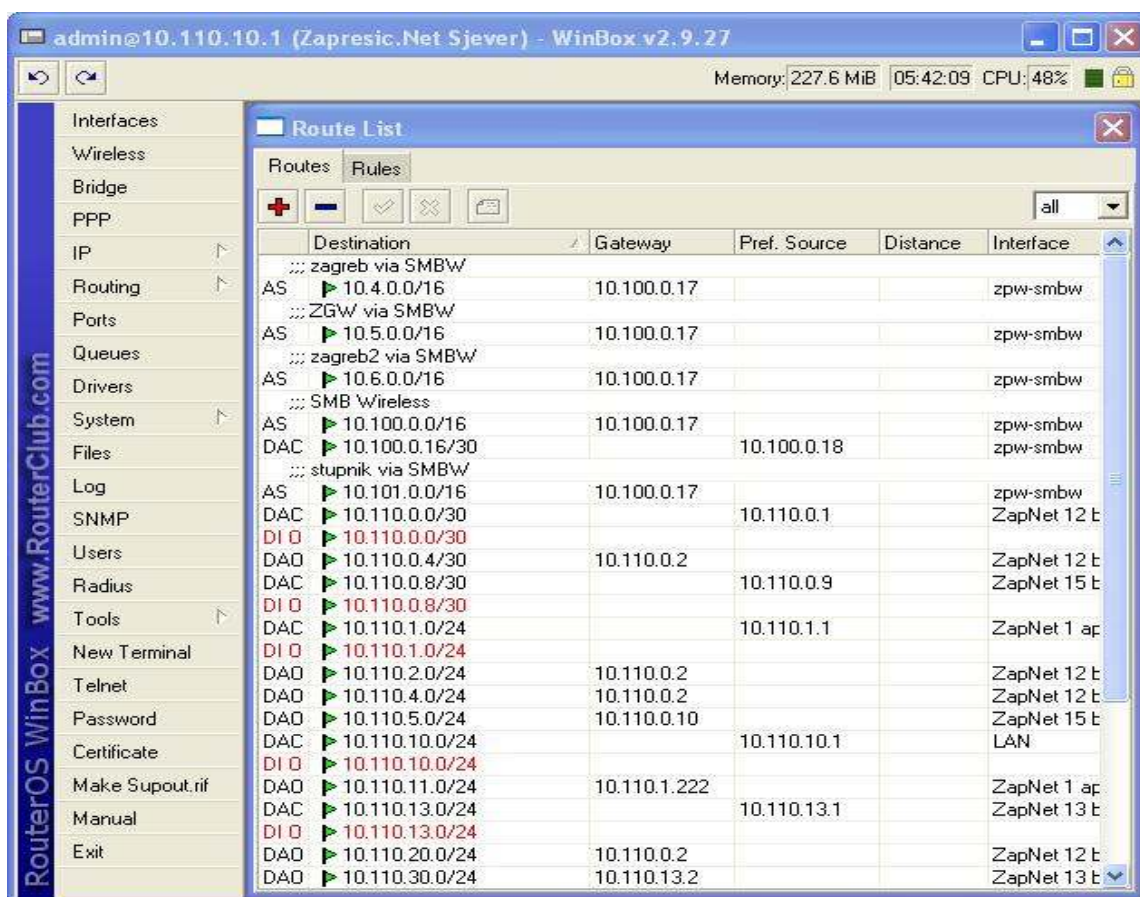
admin@10.110.10.1 (Zapresic.Net Sjever) - WinBox v2.9.27

Memory: 227.6 MiB 05:42:09 CPU: 48%

RouterOS WinBox www.RouterClub.com

Interfaces
Wireless
Bridge
PPP
IP
Routing
Ports
Queues
Drivers
System
Files
Log
SNMP
Users
Radius
Tools
New Terminal
Telnet
Password
Certificate
Make Supout.rif
Manual
Exit

Route List

Routes | Rules

all

| | Destination | Gateway | Pref. Source | Distance | Interface |
|---|---|---|---|---|---|
| | ;;; zagreb via SMBW | | | | |
| AS | 10.4.0.0/16 | 10.100.0.17 | | | zpw-smbw |
| | ;;; ZGW via SMBW | | | | |
| AS | 10.5.0.0/16 | 10.100.0.17 | | | zpw-smbw |
| | ;;; zagreb2 via SMBW | | | | |
| AS | 10.6.0.0/16 | 10.100.0.17 | | | zpw-smbw |
| | ;;; SMB Wireless | | | | |
| AS | 10.100.0.0/16 | 10.100.0.17 | | | zpw-smbw |
| DAC | 10.100.0.16/30 | | 10.100.0.18 | | zpw-smbw |
| | ;;; stupnik via SMBW | | | | |
| AS | 10.101.0.0/16 | 10.100.0.17 | | | zpw-smbw |
| DAC | 10.110.0.0/30 | | 10.110.0.1 | | ZapNet 12 b |
| DI O | 10.110.0.0/30 | | | | |
| DAO | 10.110.0.4/30 | 10.110.0.2 | | | ZapNet 12 b |
| DAC | 10.110.0.8/30 | | 10.110.0.9 | | ZapNet 15 b |
| DI O | 10.110.0.8/30 | | | | |
| DAC | 10.110.1.0/24 | | 10.110.1.1 | | ZapNet 1 ap |
| DI O | 10.110.1.0/24 | | | | |
| DAO | 10.110.2.0/24 | 10.110.0.2 | | | ZapNet 12 b |
| DAO | 10.110.4.0/24 | 10.110.0.2 | | | ZapNet 12 b |
| DAO | 10.110.5.0/24 | 10.110.0.10 | | | ZapNet 15 b |
| DAC | 10.110.10.0/24 | | 10.110.10.1 | | LAN |
| DI O | 10.110.10.0/24 | | | | |
| DAO | 10.110.11.0/24 | 10.110.1.222 | | | ZapNet 1 ap |
| DAC | 10.110.13.0/24 | | 10.110.13.1 | | ZapNet 13 b |
| DI O | 10.110.13.0/24 | | | | |
| DAO | 10.110.20.0/24 | 10.110.0.2 | | | ZapNet 12 b |
| DAO | 10.110.30.0/24 | 10.110.13.2 | | | ZapNet 13 b |